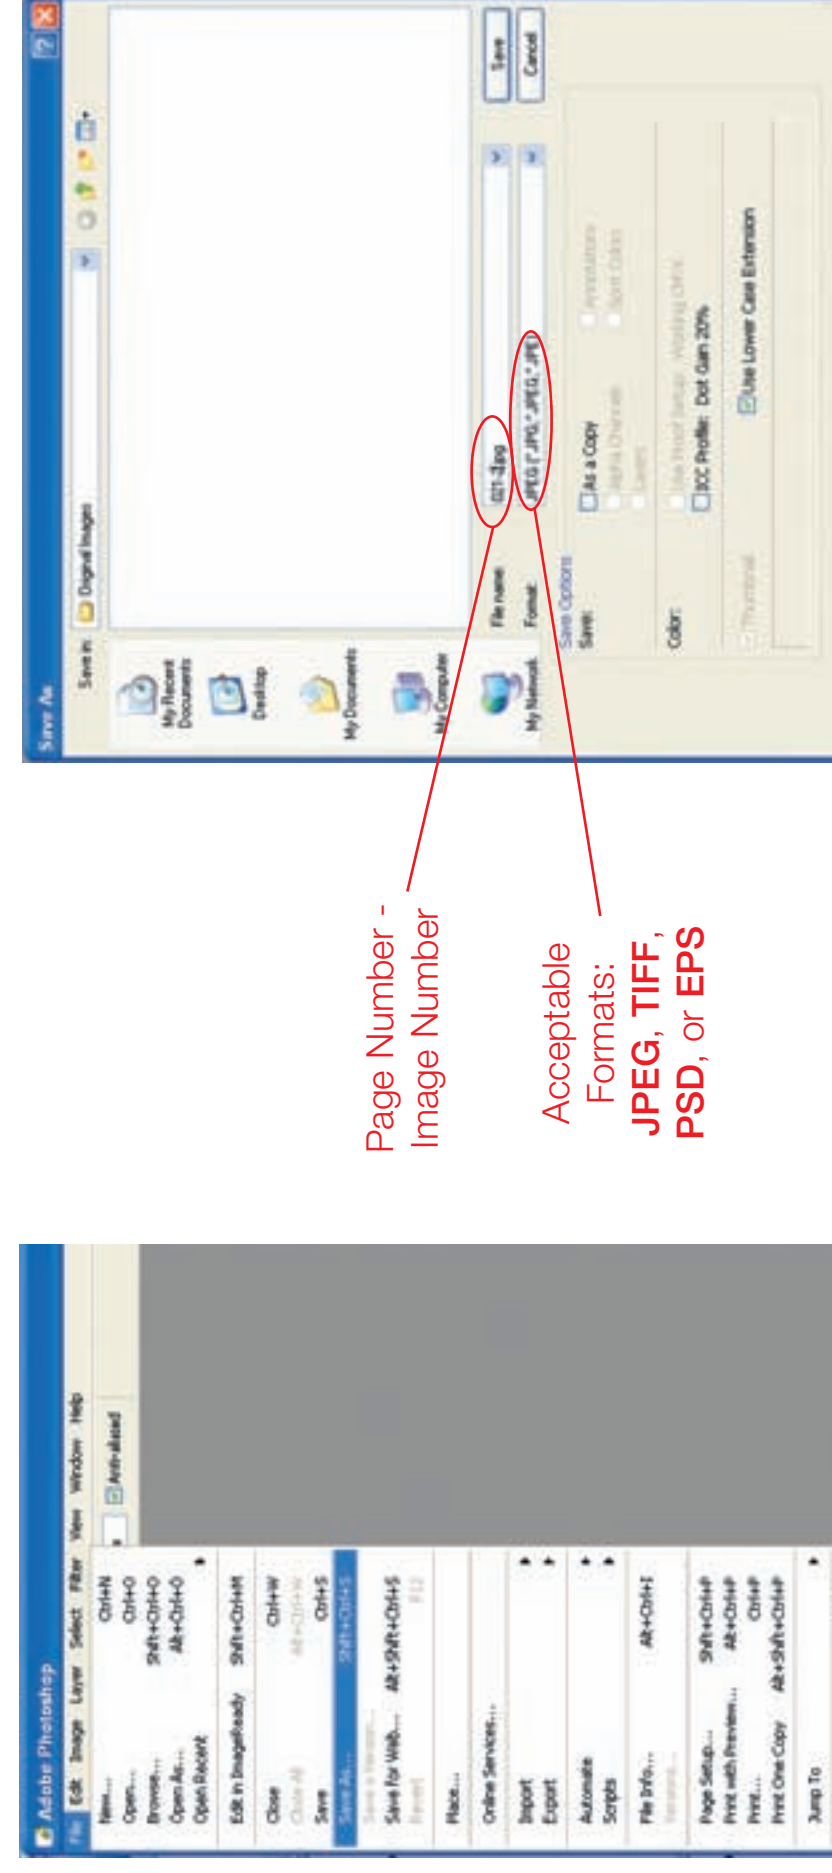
Adobe Photoshop

File Edit Image Layer Select Filter View Window Help

Anti-aliased

New... Ctrl+N
Open... Ctrl+O
Browse... Shift+Ctrl+O
Open As... Alt+Ctrl+O
Open Recent

Edit in ImageReady Shift+Ctrl+M

Close Ctrl+W
Close All Alt+Ctrl+W
Save Ctrl+S
Save As... Shift+Ctrl+S
Save a Version...
Save for Web... Alt+Shift+Ctrl+S
Revert F12

Place...

Online Services...

Import
Export

Automate
Scripts

File Info... Alt+Ctrl+I
Versions...

Page Setup... Shift+Ctrl+P
Print with Preview... Alt+Ctrl+P
Print... Ctrl+P
Print One Copy Alt+Shift+Ctrl+P

Jump To

Page Number - Image Number

Acceptable Formats: JPEG, TIFF, PSD, or EPS

Save As

Save in: Original Images

My Recent Documents
Desktop
My Documents
My Computer
My Network

File name: 021-3.jpg
Format: JPEG (*.JPG;*.JPEG;*.JPE)

Save
Cancel

Save Options
Save: As a Copy
Alpha Channels
Layers
Annotations
Spot Colors

Color: Use Proof Setup: Working CMYK
ICC Profile: Dot Gain 20%

Thumbnail
Use Lower Case Extension